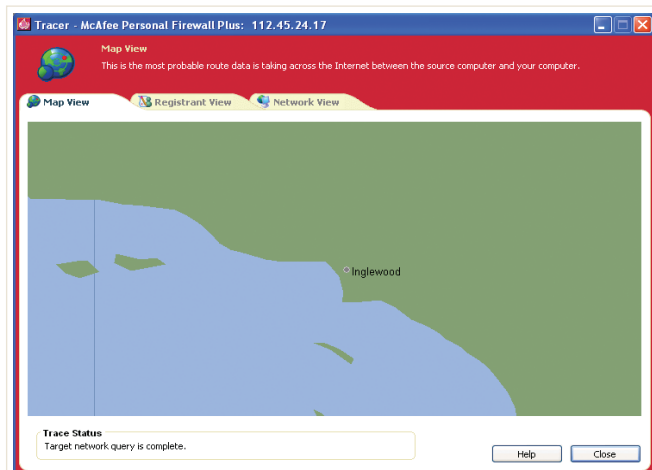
Tracer - McAfee Personal Firewall Plus: 112.45.24.17

Map View

This is the most probable route data is taking across the Internet between the source computer and your computer.

Map View | Registrant View | Network View

Inglewood

Trace Status

Target network query is complete.

Help

Close